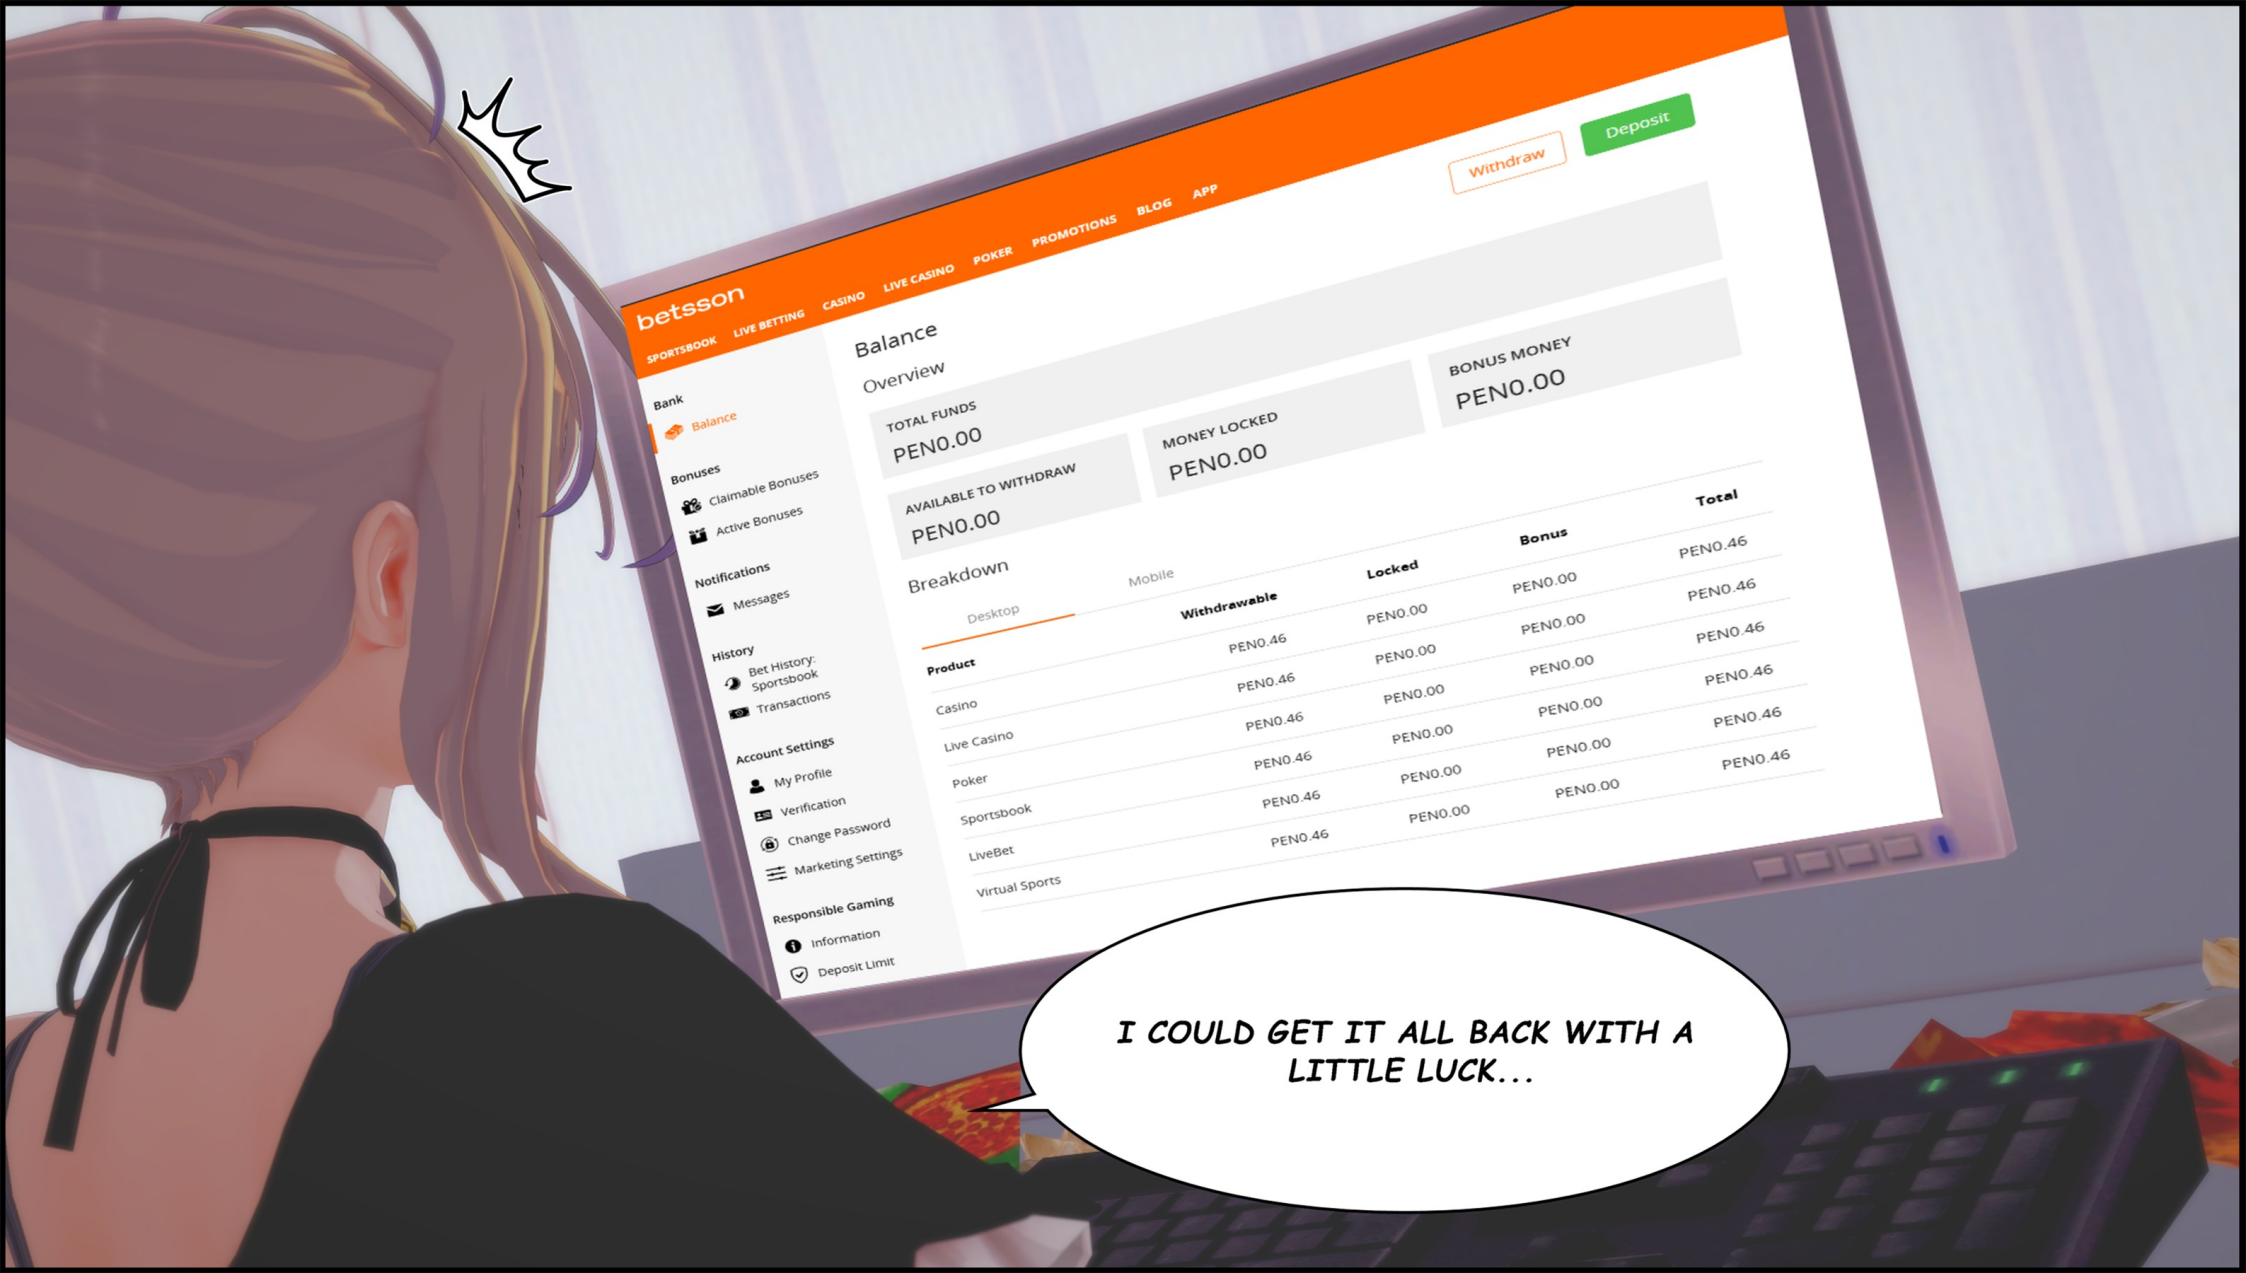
betsson

SPORTSBOOK LIVE BETTING CASINO LIVE CASINO POKER PROMOTIONS BLOG APP

Withdraw Deposit

Bank
Balance

Bonuses
Claimable Bonuses
Active Bonuses

Notifications
Messages

History
Bet History: Sportsbook
Transactions

Account Settings
My Profile
Verification
Change Password
Marketing Settings

Responsible Gaming
Information
Deposit Limit

Balance

Overview

TOTAL FUNDS
PEN0.00

MONEY LOCKED
PEN0.00

BONUS MONEY
PEN0.00

AVAILABLE TO WITHDRAW
PEN0.00

Breakdown

Desktop Mobile

| Product | Withdrawable | Locked | Bonus | Total |
|---|---|---|---|---|
| Casino | PEN0.46 | PEN0.00 | PEN0.00 | PEN0.46 |
| Live Casino | PEN0.46 | PEN0.00 | PEN0.00 | PEN0.46 |
| Poker | PEN0.46 | PEN0.00 | PEN0.00 | PEN0.46 |
| Sportsbook | PEN0.46 | PEN0.00 | PEN0.00 | PEN0.46 |
| LiveBet | PEN0.46 | PEN0.00 | PEN0.00 | PEN0.46 |
| Virtual Sports | PEN0.46 | PEN0.00 | PEN0.00 | PEN0.46 |

I COULD GET IT ALL BACK WITH A LITTLE LUCK...